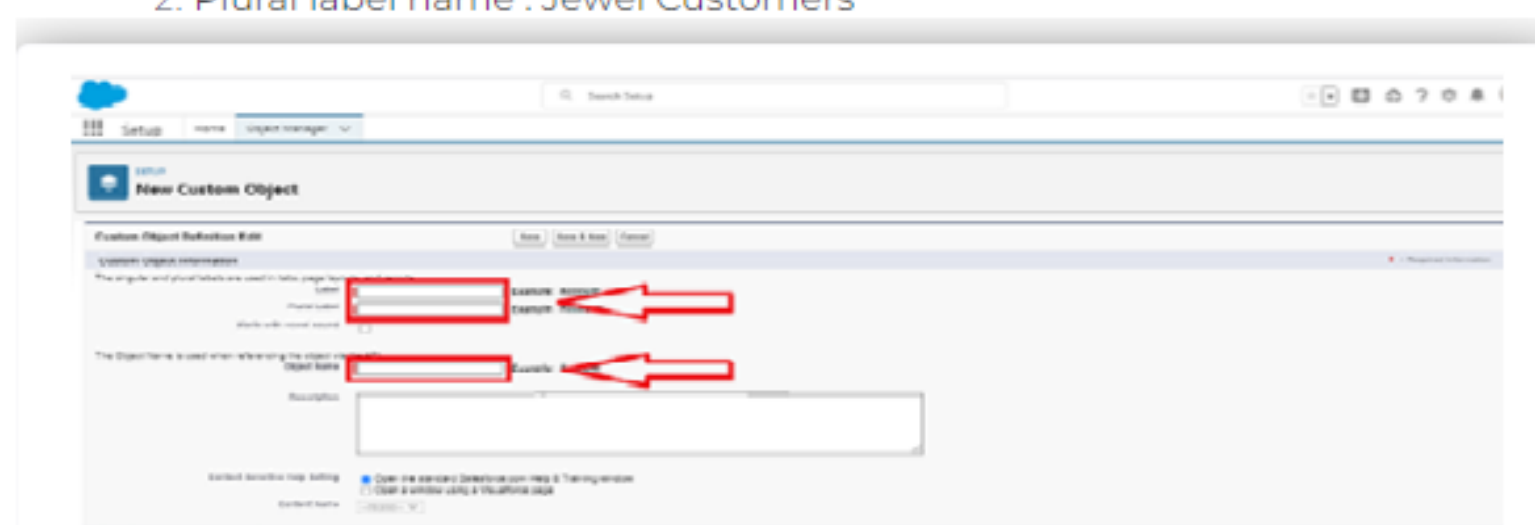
2. Plural label name : Jewel Customers

Search Setup

Setup Home Object Manager

SETUP
New Custom Object

Custom Object Definition Edit
Save Save & New Cancel

Custom Object Information
= Required Information

The singular and plural labels are used in tabs, page layouts, and reports.
Label Example: Account
Plural Label Example: Accounts
Starts with vowel sound

The Object Name is used when referencing the object via the API.
Object Name Example: Account

Description

Context-Sensitive Help Setting
Open the standard Salesforce.com Help & Training window
Open a window using a Visualforce page
Content Name --None--